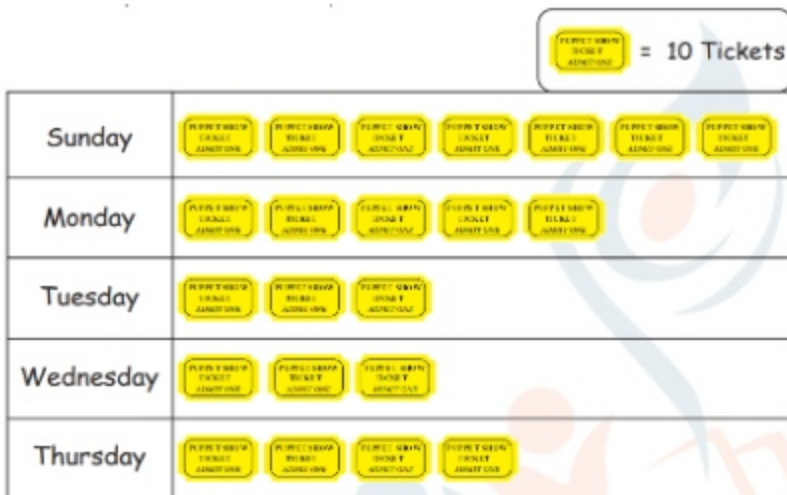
PUPPET SHOW TICKET ADMIT ONE = 10 Tickets

| Sunday | PUPPET SHOW TICKET ADMIT ONE, PUPPET SHOW TICKET ADMIT ONE, PUPPET SHOW TICKET ADMIT ONE, PUPPET SHOW TICKET ADMIT ONE, PUPPET SHOW TICKET ADMIT ONE, PUPPET SHOW TICKET ADMIT ONE, PUPPET SHOW TICKET ADMIT ONE |
|---|---|
| Monday | PUPPET SHOW TICKET ADMIT ONE, PUPPET SHOW TICKET ADMIT ONE, PUPPET SHOW TICKET ADMIT ONE, PUPPET SHOW TICKET ADMIT ONE, PUPPET SHOW TICKET ADMIT ONE |
| Tuesday | PUPPET SHOW TICKET ADMIT ONE, PUPPET SHOW TICKET ADMIT ONE, PUPPET SHOW TICKET ADMIT ONE |
| Wednesday | PUPPET SHOW TICKET ADMIT ONE, PUPPET SHOW TICKET ADMIT ONE, PUPPET SHOW TICKET ADMIT ONE |
| Thursday | PUPPET SHOW TICKET ADMIT ONE, PUPPET SHOW TICKET ADMIT ONE, PUPPET SHOW TICKET ADMIT ONE, PUPPET SHOW TICKET ADMIT ONE |